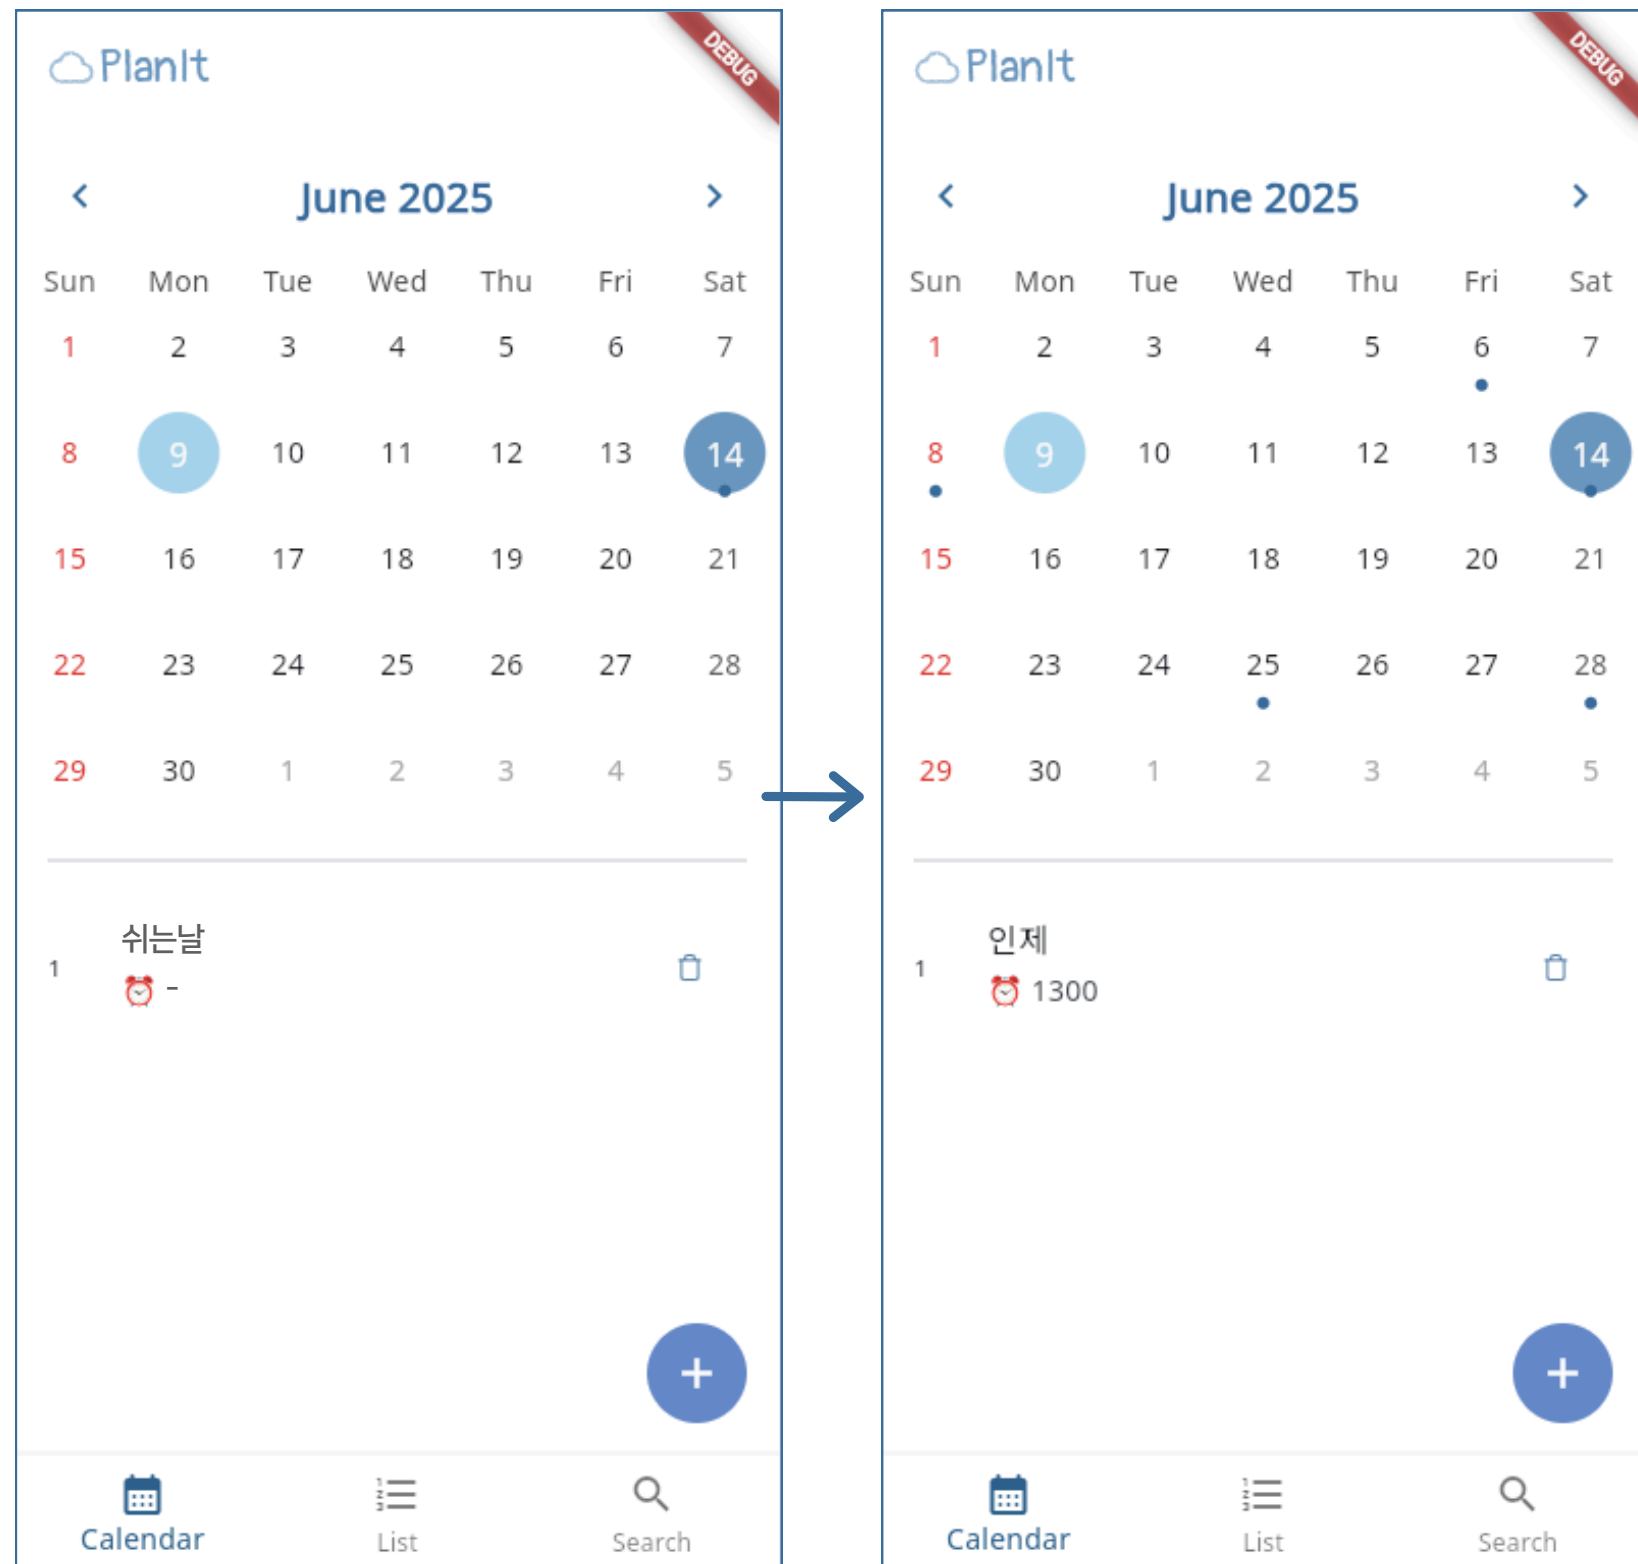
PlanIt

DEBUG

June 2025

| Sun | Mon | Tue | Wed | Thu | Fri | Sat |
|---|---|---|---|---|---|---|
| 1 | 2 | 3 | 4 | 5 | 6 | 7 |
| 8 | 9 | 10 | 11 | 12 | 13 | 14 |
| 15 | 16 | 17 | 18 | 19 | 20 | 21 |
| 22 | 23 | 24 | 25 | 26 | 27 | 28 |
| 29 | 30 | 1 | 2 | 3 | 4 | 5 |

1 쉬는날
⏰ -

+

Calendar List Search

PlanIt

DEBUG

June 2025

| Sun | Mon | Tue | Wed | Thu | Fri | Sat |
|---|---|---|---|---|---|---|
| 1 | 2 | 3 | 4 | 5 | 6 | 7 |
| 8 | 9 | 10 | 11 | 12 | 13 | 14 |
| 15 | 16 | 17 | 18 | 19 | 20 | 21 |
| 22 | 23 | 24 | 25 | 26 | 27 | 28 |
| 29 | 30 | 1 | 2 | 3 | 4 | 5 |

1 인제
⏰ 1300

+

Calendar List Search